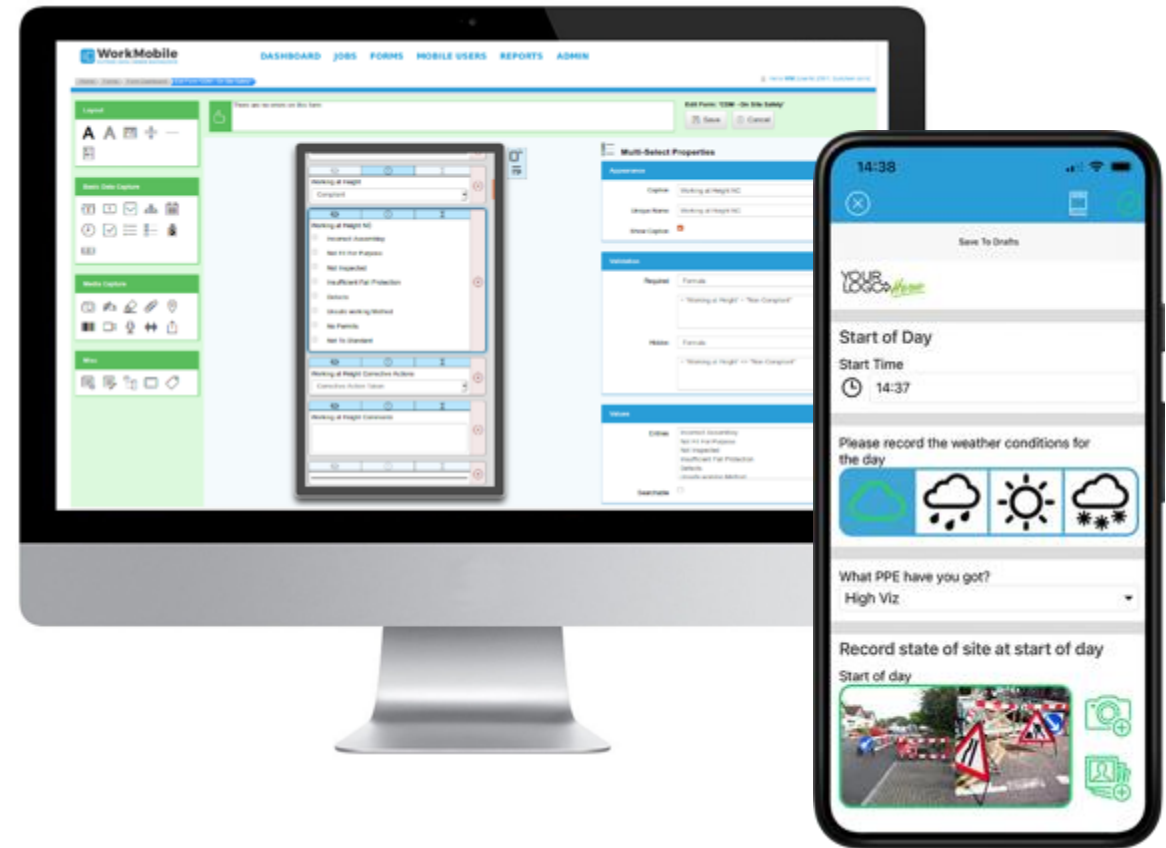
WorkMobile

DASHBOARD JOBS FORMS MOBILE USERS REPORTS ADMIN

Layout

Basic Data Capture

Media Capture

Misc

Edit Form: 'CDM - On Site Safety'

Save Cancel

Working at Height

Compliant

Working at Height NC

Incorrect Assembley

Not Fit For Purpose

Not Inspected

Insufficient Fall Protection

Defects

Unsafe working Method

No Permits

Not To Standard

Working at Height Corrective Actions

Corrective Action Taken

Working at Height Comments

Multi-Select Properties

Appearance

Caption Working at Height NC

Unique Name Working at Height NC

Show Caption

Validation

Required Formula

Hidden Formula

Values

Entries Incorrect Assembley Not Fit For Purpose Not Inspected Insufficient Fall Protection Defects Unsafe working Method

Searchable

14:38

Save To Drafts

YOUR LOGO Here

Start of Day

Start Time

14:37

Please record the weather conditions for the day

What PPE have you got?

High Viz

Record state of site at start of day

Start of day